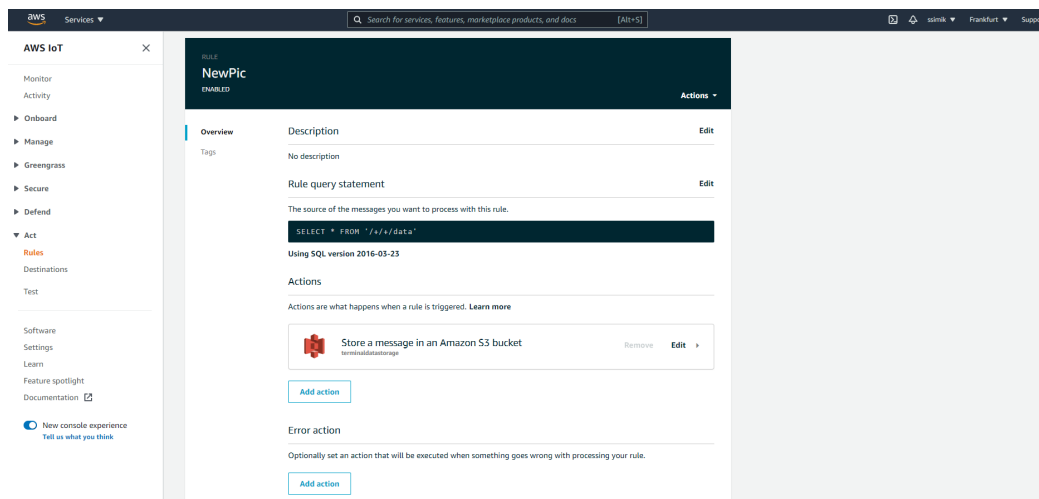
aws Services ▼

Search for services, features, marketplace products, and docs [Alt+S]

ssimik ▼ Frankfurt ▼ Supp

AWS IoT ✕

Monitor
Activity

▶ Onboard

▶ Manage

▶ Greengrass

▶ Secure

▶ Defend

▼ Act
Rules
Destinations

Test

Software
Settings
Learn
Feature spotlight
Documentation

New console experience
Tell us what you think

RULE
NewPic
ENABLED

Actions ▼

Overview
Tags

Description
Edit

No description

Rule query statement
Edit

The source of the messages you want to process with this rule.

SELECT * FROM '/+/+/data'

Using SQL version 2016-03-23

Actions

Actions are what happens when a rule is triggered. Learn more

Store a message in an Amazon S3 bucket
terminaldatastorage

Remove Edit ›

Add action

Error action

Optionally set an action that will be executed when something goes wrong with processing your rule.

Add action